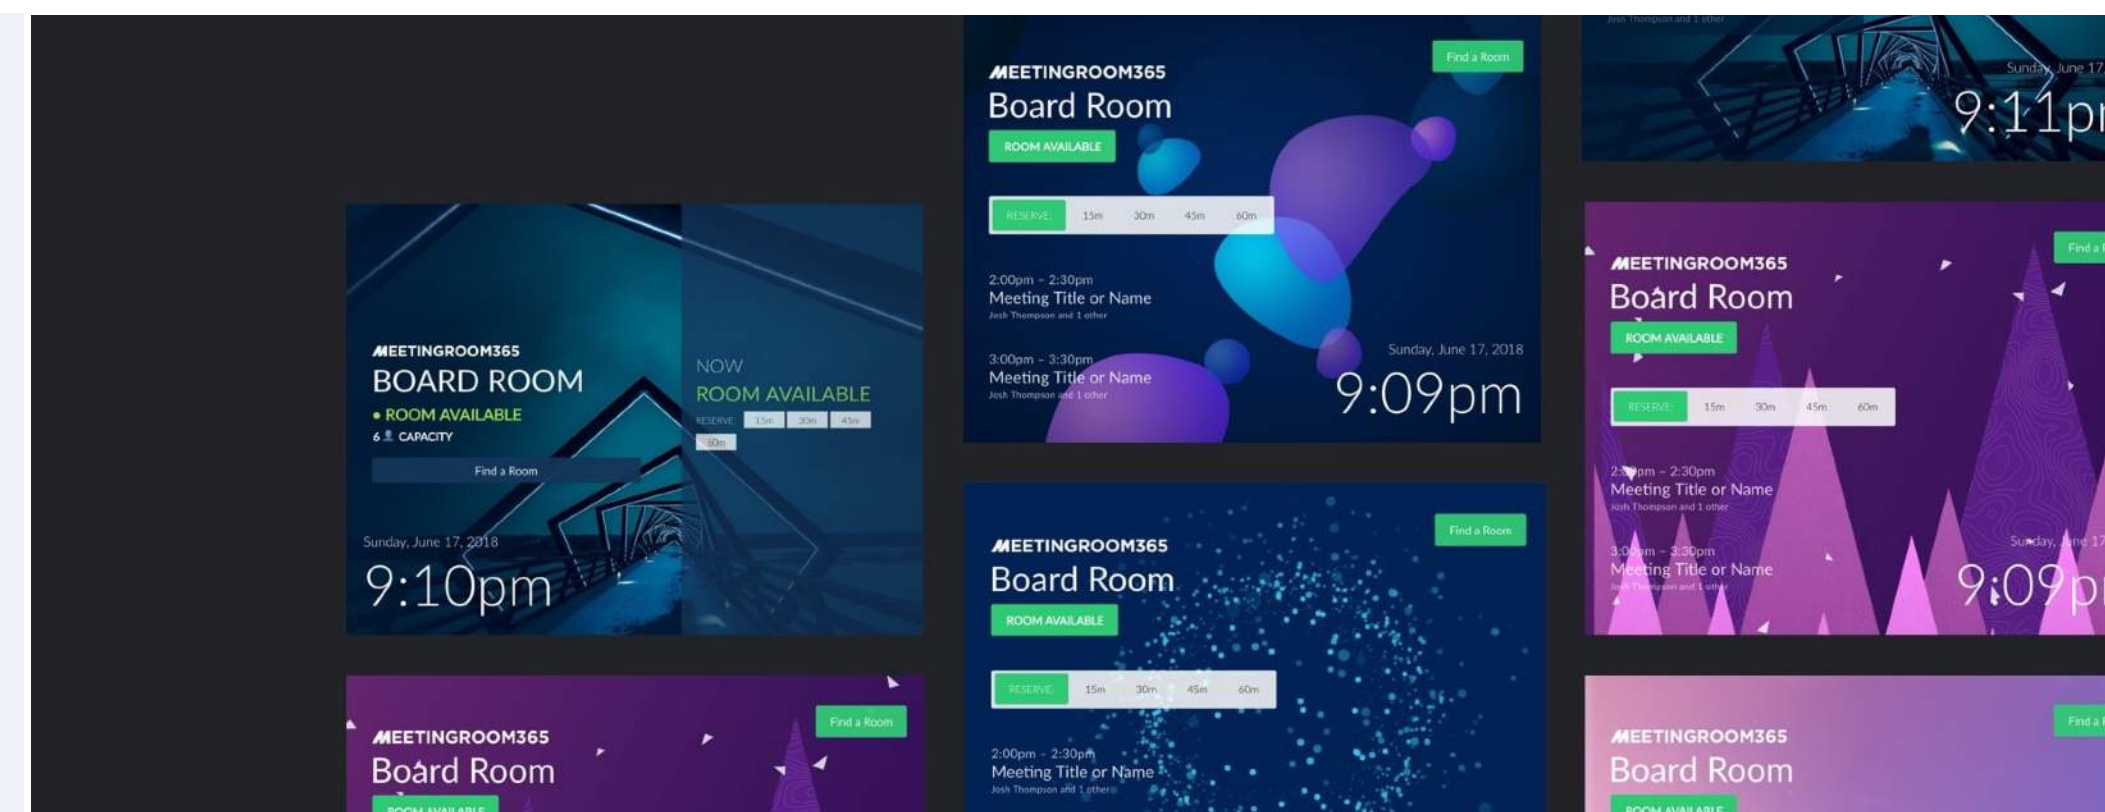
MEETINGROOM365
BOARD ROOM
• ROOM AVAILABLE
6 CAPACITY
Find a Room
Sunday, June 17, 2018
9:10pm

NOW
ROOM AVAILABLE
RESERVE 15m 30m 45m 60m

MEETINGROOM365
Board Room
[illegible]
Find a Room

Find a Room
MEETINGROOM365
Board Room
ROOM AVAILABLE
RESERVE 15m 30m 45m 60m
2:00pm - 2:30pm
Meeting Title or Name
Josh Thompson and 1 other
3:00pm - 3:30pm
Meeting Title or Name
Josh Thompson and 1 other
Sunday, June 17, 2018
9:09pm

Find a Room
MEETINGROOM365
Board Room
ROOM AVAILABLE
RESERVE 15m 30m 45m 60m
2:00pm - 2:30pm
Meeting Title or Name
Josh Thompson and 1 other

Josh Thompson and 1 other
Sunday, June 17
9:11p

Find a
MEETINGROOM365
Board Room
ROOM AVAILABLE
RESERVE 15m 30m 45m 60m
2:00pm - 2:30pm
Meeting Title or Name
Josh Thompson and 1 other
3:00pm - 3:30pm
Meeting Title or Name
Josh Thompson and 1 other
Sunday, June 17
9:09p

Find a
MEETINGROOM365
Board Room
ROOM AVAILABLE